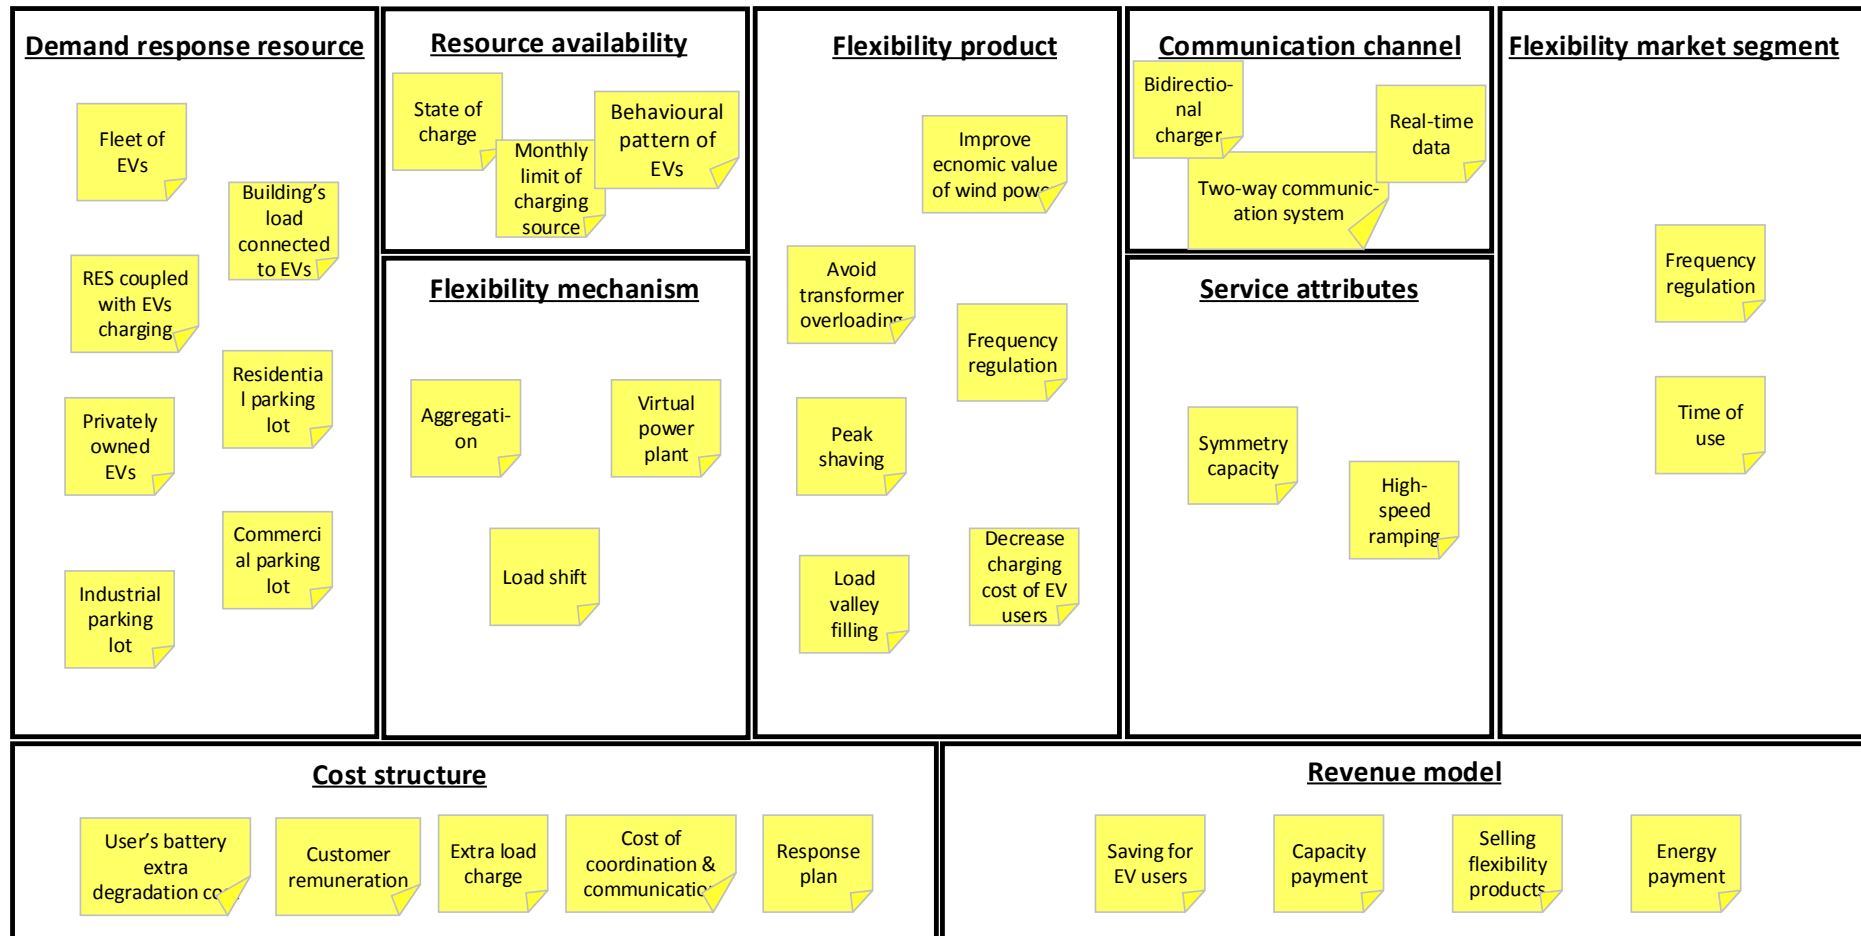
Demand response resource

Fleet of EVs

Building's load connected to EVs

RES coupled with EVs charging

Residential parking lot

Privately owned EVs

Commercial parking lot

Industrial parking lot

Resource availability

State of charge

Monthly limit of charging source

Behavioural pattern of EVs

Flexibility mechanism

Aggregation

Virtual power plant

Load shift

Flexibility product

Improve ecnomic value of wind pow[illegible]

Avoid transformer overloadin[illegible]

Frequency regulation

Peak shaving

Load valley filling

Decrease charging cost of EV users

Communication channel

Bidirectional charger

Real-time data

Two-way communication system

Service attributes

Symmetry capacity

High-speed ramping

Flexibility market segment

Frequency regulation

Time of use

Cost structure

User's battery extra degradation c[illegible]

Customer remuneration

Extra load charge

Cost of coordination & communicatio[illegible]

Response plan

Revenue model

Saving for EV users

Capacity payment

Selling flexibility products

Energy payment